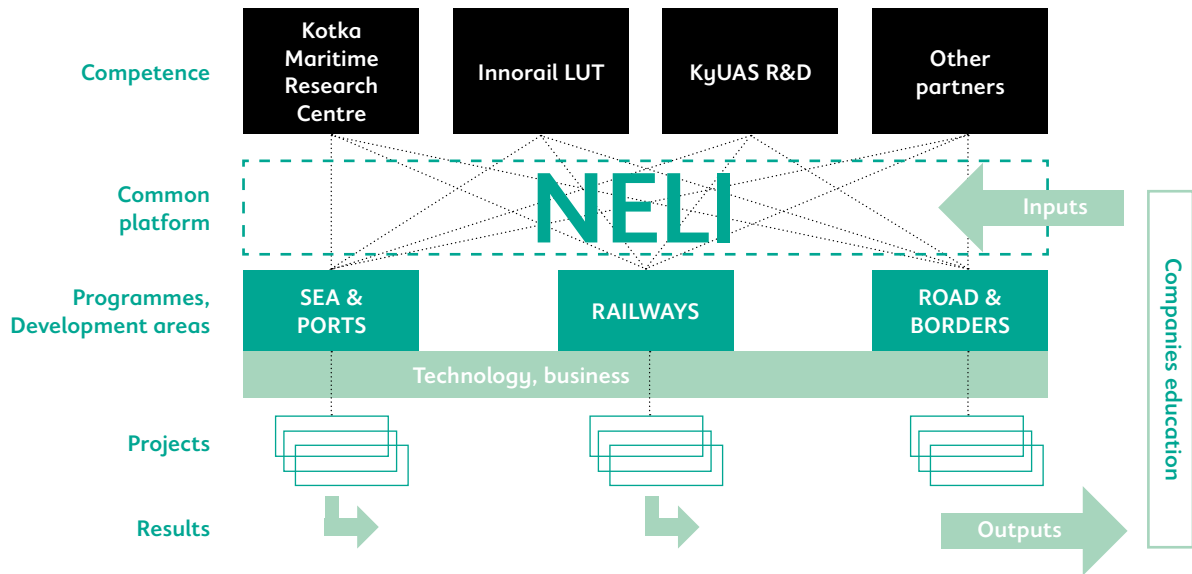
Competence

Kotka Maritime Research Centre

Innorail LUT

KyUAS R&D

Other partners

Common platform

NELI

Inputs

Programmes, Development areas

SEA & PORTS

RAILWAYS

ROAD & BORDERS

Technology, business

Companies education

Projects

Results

Outputs